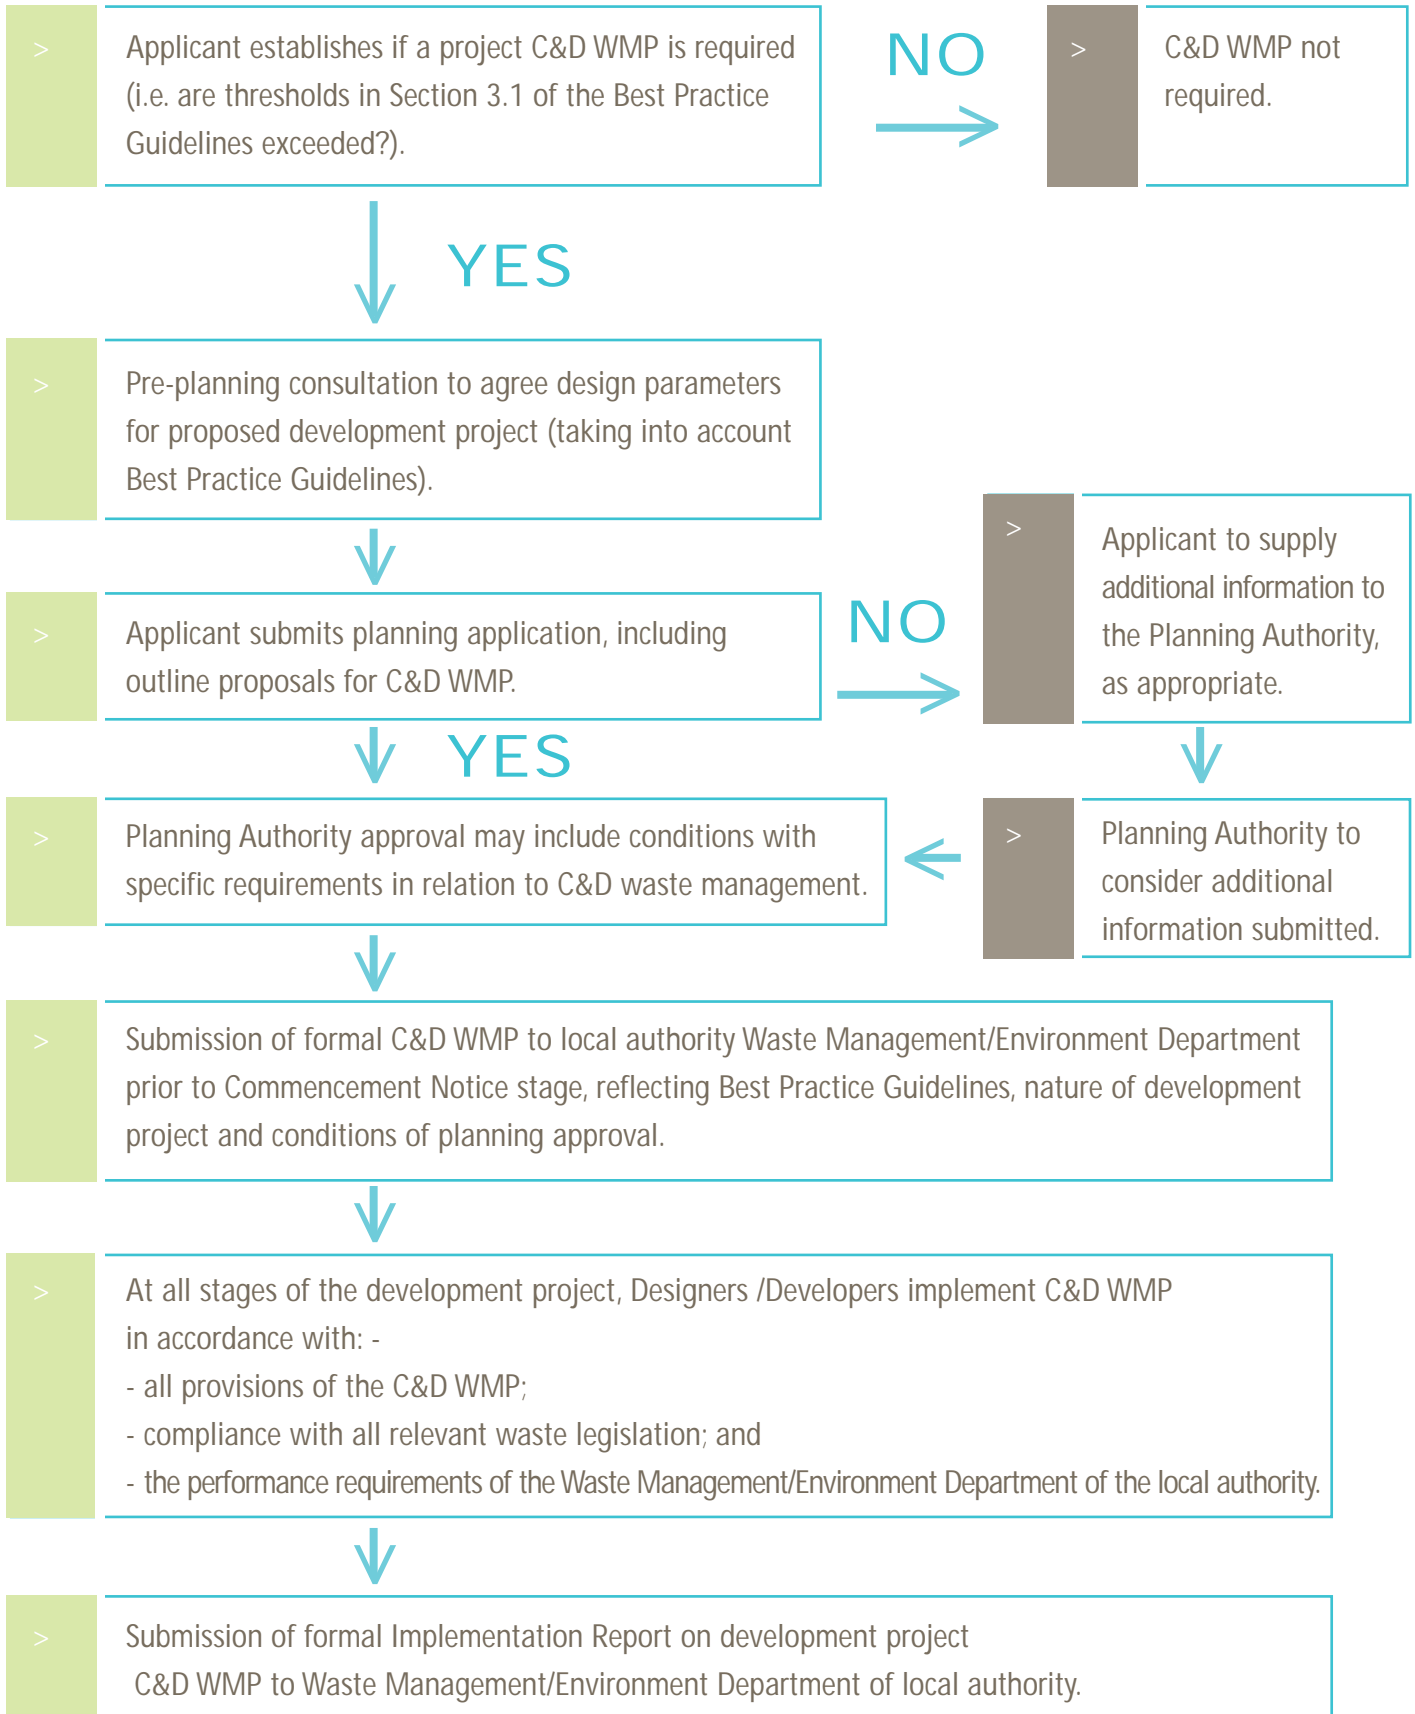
> Applicant establishes if a project C&D WMP is required (i.e. are thresholds in Section 3.1 of the Best Practice Guidelines exceeded?).

NO

> C&D WMP not required.

YES

> Pre-planning consultation to agree design parameters for proposed development project (taking into account Best Practice Guidelines).

> Applicant submits planning application, including outline proposals for C&D WMP.

NO

> Applicant to supply additional information to the Planning Authority, as appropriate.

YES

> Planning Authority approval may include conditions with specific requirements in relation to C&D waste management.

> Planning Authority to consider additional information submitted.

> Submission of formal C&D WMP to local authority Waste Management/Environment Department prior to Commencement Notice stage, reflecting Best Practice Guidelines, nature of development project and conditions of planning approval.

> At all stages of the development project, Designers /Developers implement C&D WMP in accordance with: -
- all provisions of the C&D WMP;
- compliance with all relevant waste legislation; and
- the performance requirements of the Waste Management/Environment Department of the local authority.

> Submission of formal Implementation Report on development project C&D WMP to Waste Management/Environment Department of local authority.